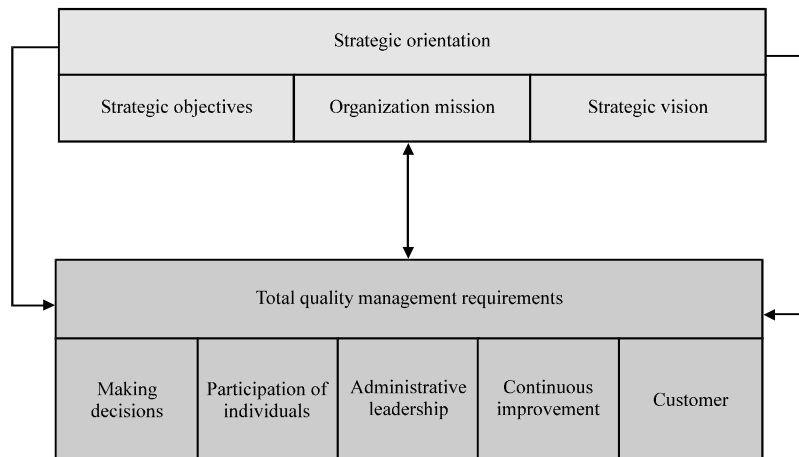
Strategic orientation

Strategic objectives

Organization mission

Strategic vision

Total quality management requirements

Making decisions

Participation of individuals

Administrative leadership

Continuous improvement

Customer